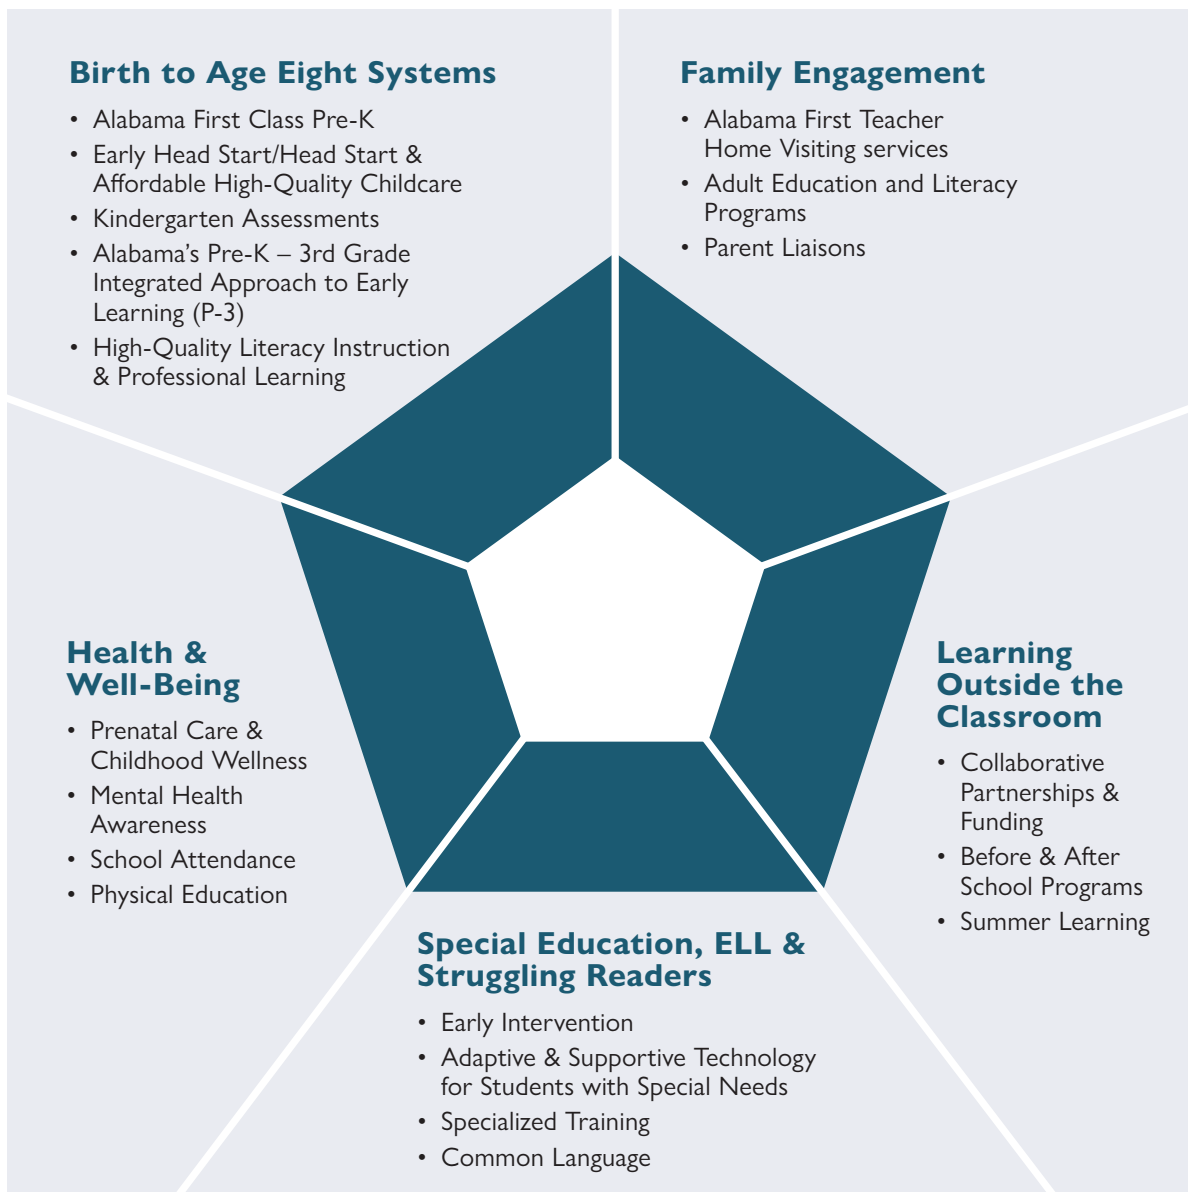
Birth to Age Eight Systems

• Alabama First Class Pre-K
• Early Head Start/Head Start & Affordable High-Quality Childcare
• Kindergarten Assessments
• Alabama's Pre-K – 3rd Grade Integrated Approach to Early Learning (P-3)
• High-Quality Literacy Instruction & Professional Learning

Family Engagement

• Alabama First Teacher Home Visiting services
• Adult Education and Literacy Programs
• Parent Liaisons

Health & Well-Being

• Prenatal Care & Childhood Wellness
• Mental Health Awareness
• School Attendance
• Physical Education

Learning Outside the Classroom

• Collaborative Partnerships & Funding
• Before & After School Programs
• Summer Learning

Special Education, ELL & Struggling Readers

• Early Intervention
• Adaptive & Supportive Technology for Students with Special Needs
• Specialized Training
• Common Language